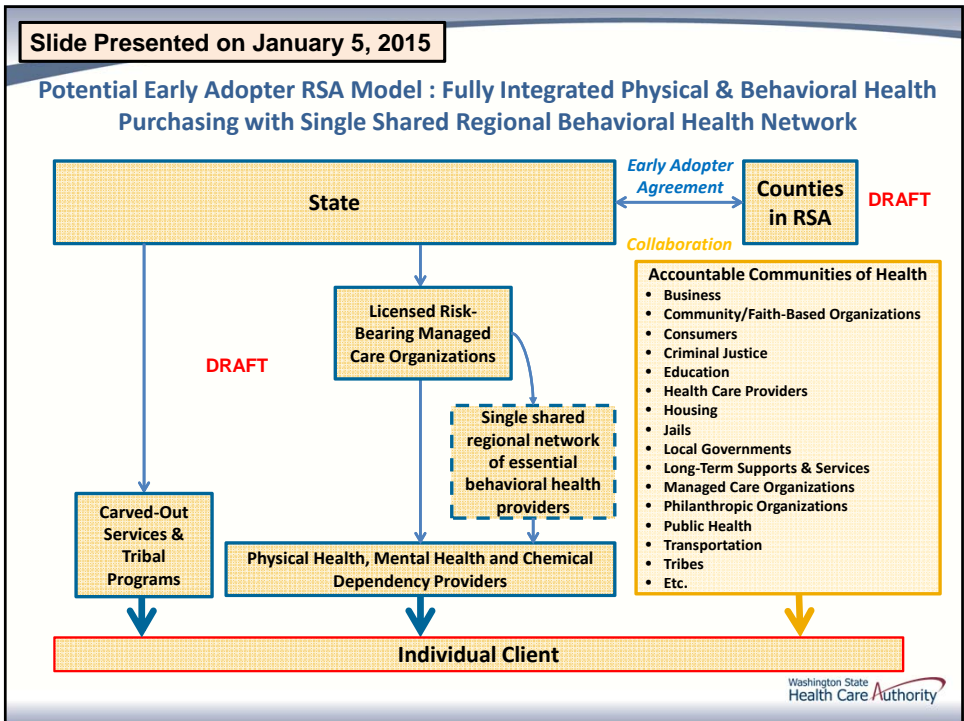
Slide Presented on January 5, 2015

Potential Early Adopter RSA Model : Fully Integrated Physical & Behavioral Health Purchasing with Single Shared Regional Behavioral Health Network

State

Early Adopter Agreement

Counties in RSA

DRAFT

Collaboration

Licensed Risk-Bearing Managed Care Organizations

DRAFT

Accountable Communities of Health
- Business
- Community/Faith-Based Organizations
- Consumers
- Criminal Justice
- Education
- Health Care Providers
- Housing
- Jails
- Local Governments
- Long-Term Supports & Services
- Managed Care Organizations
- Philanthropic Organizations
- Public Health
- Transportation
- Tribes
- Etc.

Single shared regional network of essential behavioral health providers

Carved-Out Services & Tribal Programs

Physical Health, Mental Health and Chemical Dependency Providers

Individual Client

Washington State Health Care Authority